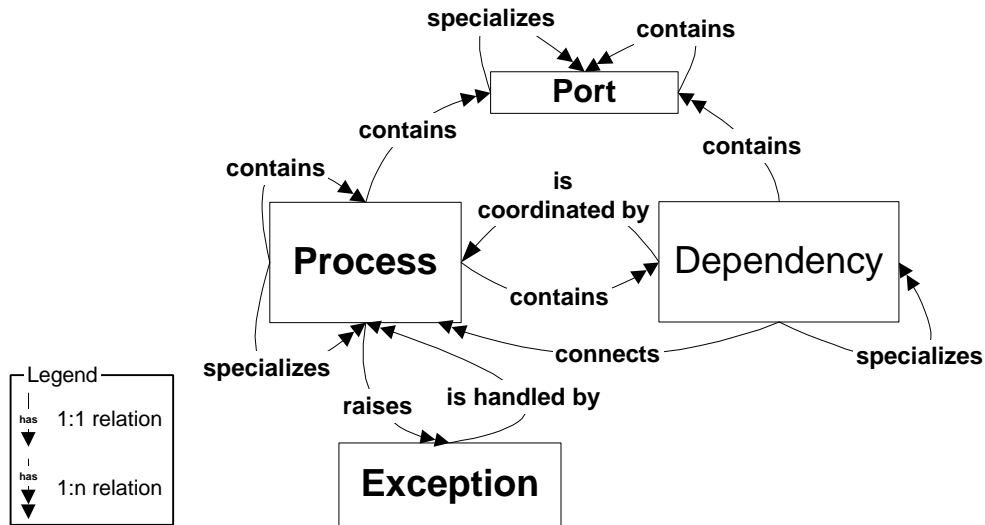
specializes
contains
Port
contains
contains
contains
is coordinated by
Process
Dependency
contains
connects
specializes
specializes
raises
is handled by
Exception
Legend
has
1:1 relation
has
1:n relation